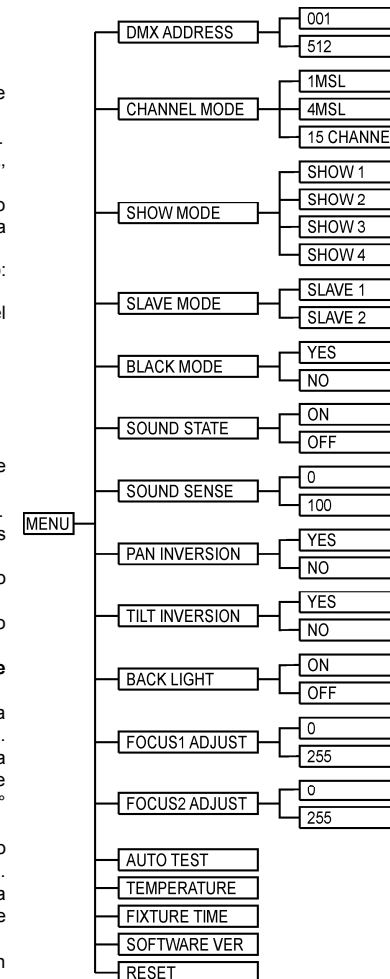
MENU

DMX ADDRESS
001
512

CHANNEL MODE
1MSL
4MSL
15 CHANNE

SHOW MODE
SHOW 1
SHOW 2
SHOW 3
SHOW 4

SLAVE MODE
SLAVE 1
SLAVE 2

BLACK MODE
YES
NO

SOUND STATE
ON
OFF

SOUND SENSE
0
100

PAN INVERSION
YES
NO

TILT INVERSION
YES
NO

BACK LIGHT
ON
OFF

FOCUS1 ADJUST
0
255

FOCUS2 ADJUST
0
255

AUTO TEST
TEMPERATURE
FIXTURE TIME
SOFTWARE VER
RESET